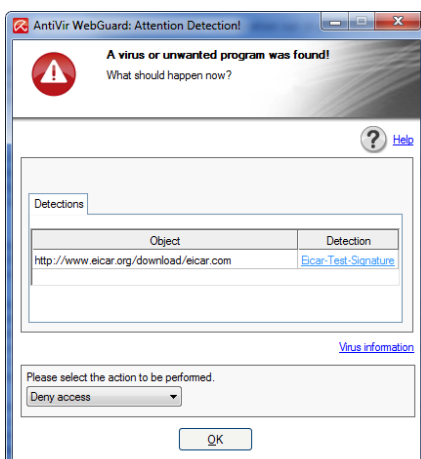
AntiVir WebGuard: Attention Detection!

A virus or unwanted program was found!
What should happen now?

Help

Detections

| Object | Detection |
|---|---|
| http://www.eicar.org/download/eicar.com | Eicar-Test-Signature |

Virus information

Please select the action to be performed.

Deny access

OK